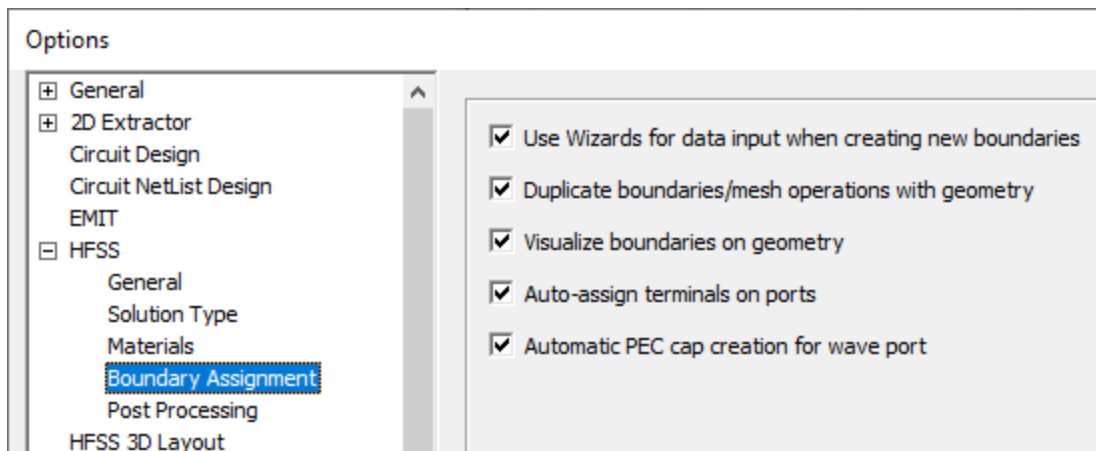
Options

General
2D Extractor
Circuit Design
Circuit NetList Design
EMIT
HFSS
General
Solution Type
Materials
Boundary Assignment
Post Processing
HFSS 3D Layout

Use Wizards for data input when creating new boundaries

Duplicate boundaries/mesh operations with geometry

Visualize boundaries on geometry

Auto-assign terminals on ports

Automatic PEC cap creation for wave port